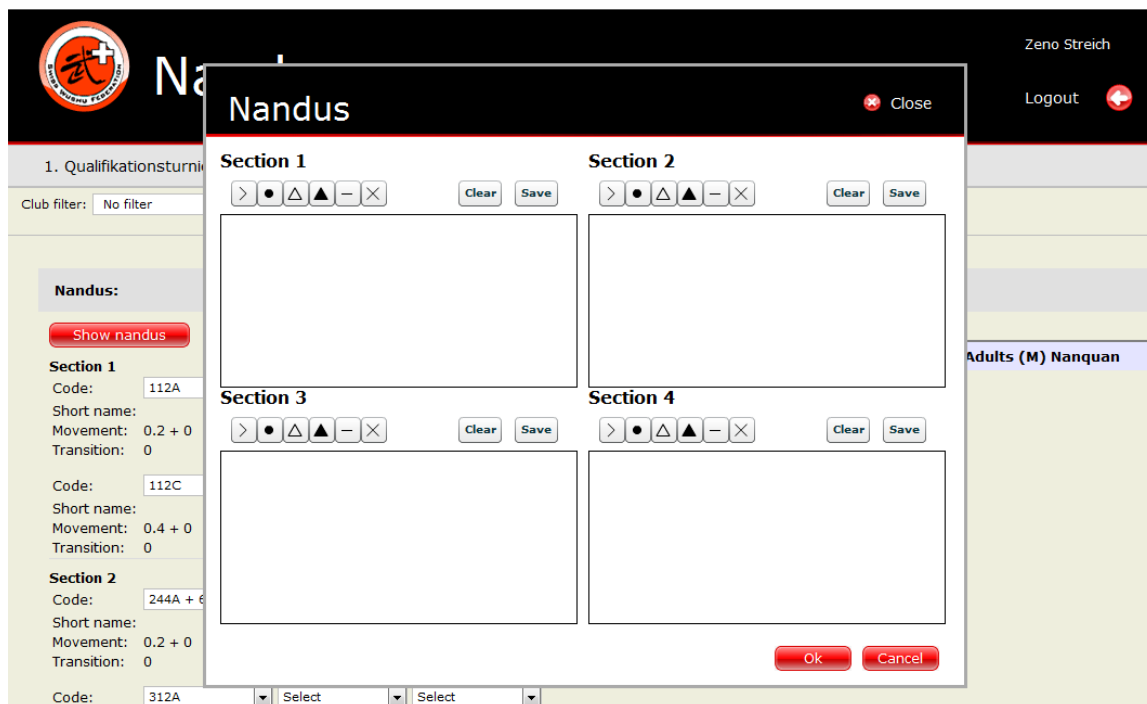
武 SWISS WUSHU FEDERATION

Na

Zeno Streich

Logout

1. Qualifikationsturni

Club filter: No filter

Nandus:

Show nandus

Section 1
Code: 112A
Short name:
Movement: 0.2 + 0
Transition: 0

Code: 112C
Short name:
Movement: 0.4 + 0
Transition: 0

Section 2
Code: 244A + 6
Short name:
Movement: 0.2 + 0
Transition: 0

Code: 312A Select Select

Adults (M) Nanquan

Nandus

Close

Section 1
> ● △ ▲ – × Clear Save

Section 2
> ● △ ▲ – × Clear Save

Section 3
> ● △ ▲ – × Clear Save

Section 4
> ● △ ▲ – × Clear Save

Ok Cancel